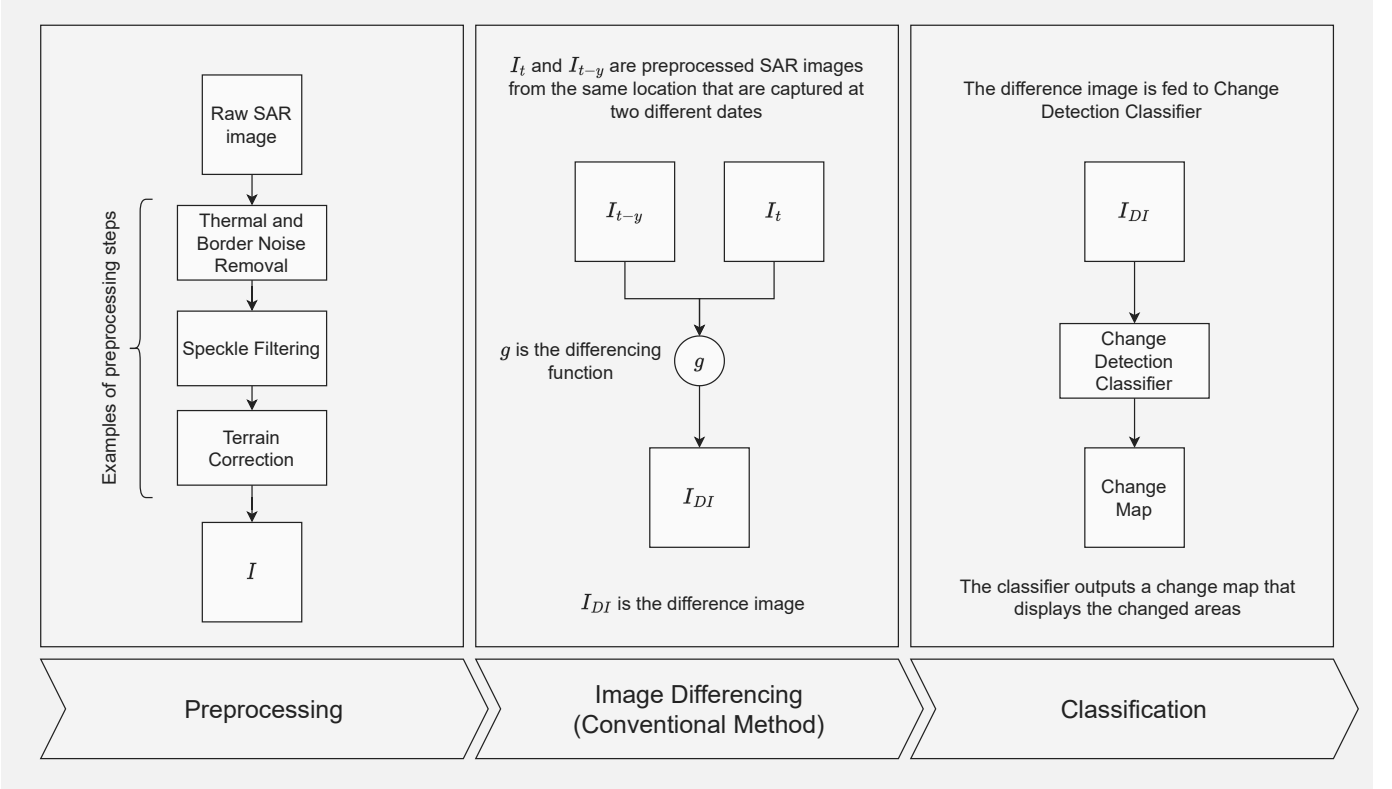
Raw SAR image

Examples of preprocessing steps

Thermal and Border Noise Removal

Speckle Filtering

Terrain Correction

$I$

$I_t$ and $I_{t-y}$ are preprocessed SAR images from the same location that are captured at two different dates

$I_{t-y}$

$I_t$

$g$ is the differencing function

$g$

$I_{DI}$

$I_{DI}$ is the difference image

The difference image is fed to Change Detection Classifier

$I_{DI}$

Change Detection Classifier

Change Map

The classifier outputs a change map that displays the changed areas

Preprocessing

Image Differencing (Conventional Method)

Classification